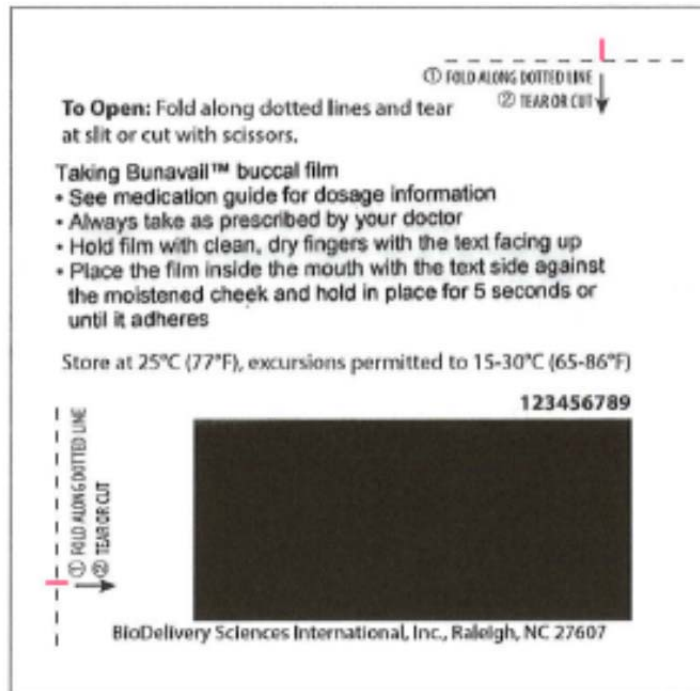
① FOLD ALONG DOTTED LINE
② TEAR OR CUT

**To Open:** Fold along dotted lines and tear at slit or cut with scissors.

Taking Bunavail™ buccal film
• See medication guide for dosage information
• Always take as prescribed by your doctor
• Hold film with clean, dry fingers with the text facing up
• Place the film inside the mouth with the text side against the moistened cheek and hold in place for 5 seconds or until it adheres

Store at 25°C (77°F), excursions permitted to 15-30°C (65-86°F)

123456789

① FOLD ALONG DOTTED LINE
② TEAR OR CUT

BioDelivery Sciences International, Inc., Raleigh, NC 27607